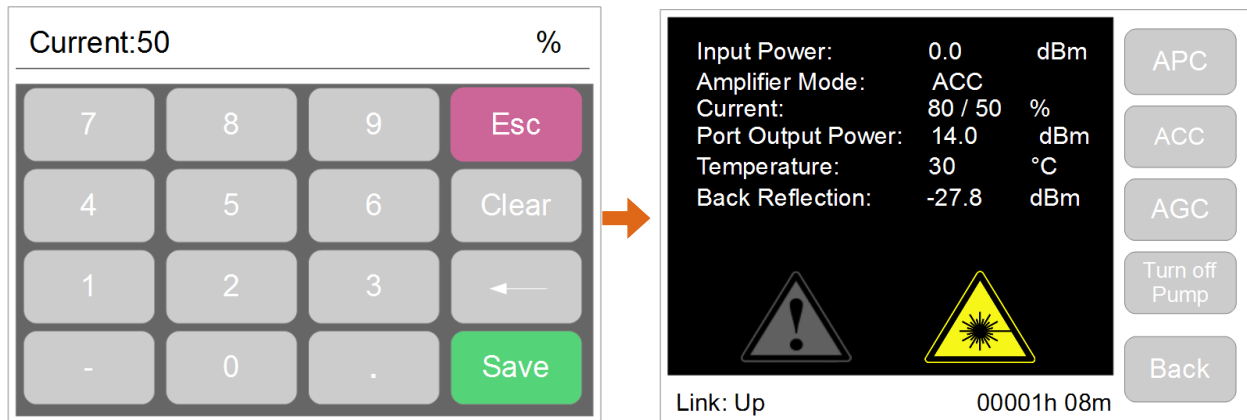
Current:50 %

7 8 9 Esc

4 5 6 Clear

1 2 3 ←

- 0 . Save

| | | |
|---|---|---|
| Input Power: | 0.0 | dBm |
| Amplifier Mode: | ACC | |
| Current: | 80 / 50 | % |
| Port Output Power: | 14.0 | dBm |
| Temperature: | 30 | °C |
| Back Reflection: | -27.8 | dBm |

Link: Up 00001h 08m

APC

ACC

AGC

Turn off Pump

Back